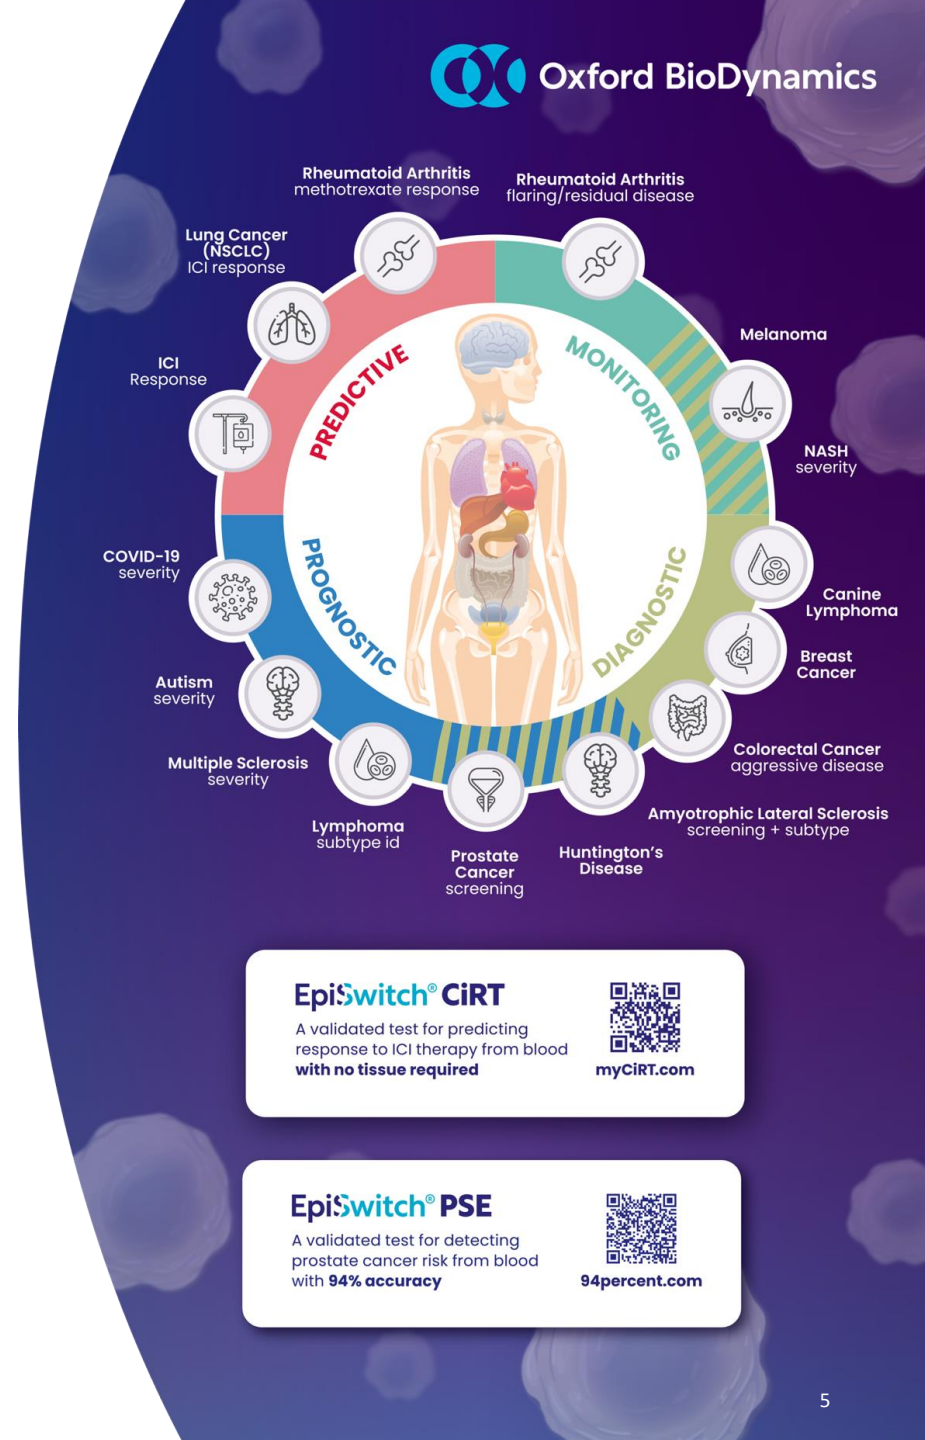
Oxford BioDynamics

Rheumatoid Arthritis
methotrexate response

Rheumatoid Arthritis
flaring/residual disease

Lung Cancer
(NSCLC)
ICI response

Melanoma

ICI
Response

NASH
severity

PREDICTIVE

MONITORING

PROGNOSTIC

DIAGNOSTIC

COVID-19
severity

Canine
Lymphoma

Breast
Cancer

Autism
severity

Colorectal Cancer
aggressive disease

Multiple Sclerosis
severity

Amyotrophic Lateral Sclerosis
screening + subtype

Lymphoma
subtype id

Huntington's
Disease

Prostate
Cancer
screening

EpiSwitch® CiRT
A validated test for predicting response to ICI therapy from blood **with no tissue required**
myCiRT.com

EpiSwitch® PSE
A validated test for detecting prostate cancer risk from blood with **94% accuracy**
94percent.com

5